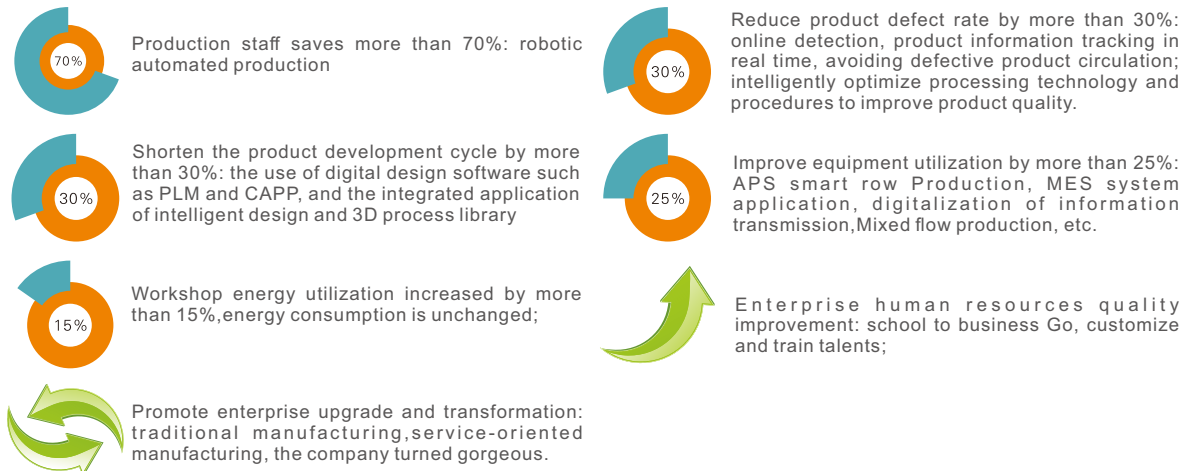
70%

Production staff saves more than 70%: robotic automated production

30%

Shorten the product development cycle by more than 30%: the use of digital design software such as PLM and CAPP, and the integrated application of intelligent design and 3D process library

15%

Workshop energy utilization increased by more than 15%,energy consumption is unchanged;

Promote enterprise upgrade and transformation: traditional manufacturing,service-oriented manufacturing, the company turned gorgeous.

30%

Reduce product defect rate by more than 30%: online detection, product information tracking in real time, avoiding defective product circulation; intelligently optimize processing technology and procedures to improve product quality.

25%

Improve equipment utilization by more than 25%: APS smart row Production, MES system application, digitalization of information transmission,Mixed flow production, etc.

Enterprise human resources quality improvement: school to business Go, customize and train talents;